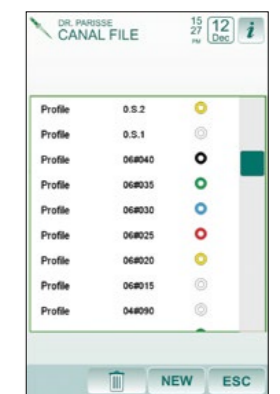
DR. PARISSE
CANAL FILE

15
27
PM

12
Dec

i

| | | |
|---|---|---|
| Profile | 0.S.2 | |
| Profile | 0.S.1 | |
| Profile | 06#040 | |
| Profile | 06#035 | |
| Profile | 06#030 | |
| Profile | 06#025 | |
| Profile | 06#020 | |
| Profile | 06#015 | |
| Profile | 04#090 | |

NEW
ESC